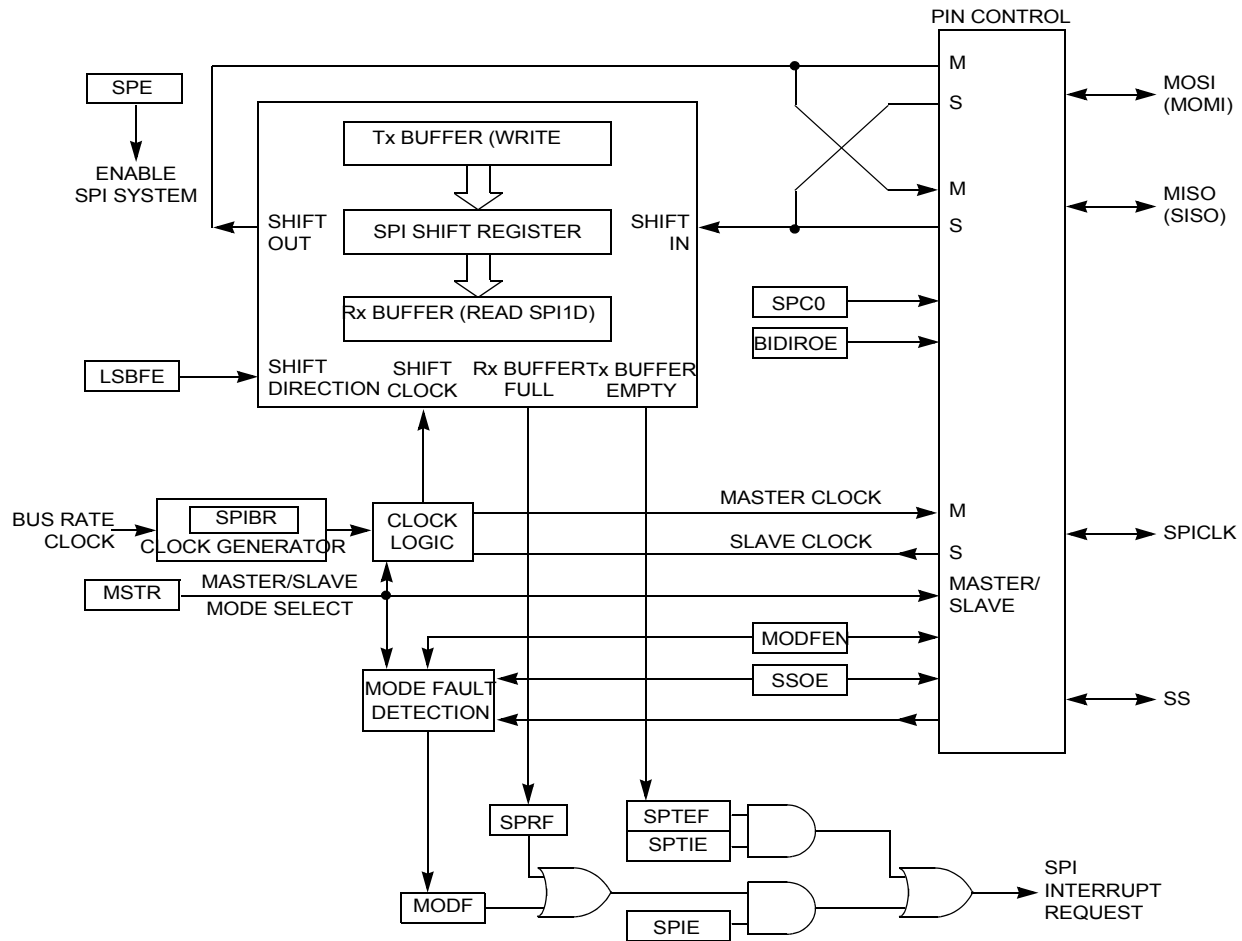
PIN CONTROL

SPE

ENABLE SPI SYSTEM

Tx BUFFER (WRITE

SHIFT OUT

SPI SHIFT REGISTER

SHIFT IN

Rx BUFFER (READ SPI1D)

M

S

M

S

MOSI (MOMI)

MISO (SISO)

SPC0

BIDIROE

LSBFE

SHIFT DIRECTION

SHIFT CLOCK

Rx BUFFER FULL

Tx BUFFER EMPTY

BUS RATE CLOCK

SPIBR

CLOCK GENERATOR

CLOCK LOGIC

MASTER CLOCK

SLAVE CLOCK

M

S

SPICLK

MSTR

MASTER/SLAVE

MODE SELECT

MASTER/ SLAVE

MODFEN

SSOE

MODE FAULT DETECTION

SS

SPRF

SPTEF

SPTIE

MODF

SPIE

SPI INTERRUPT REQUEST